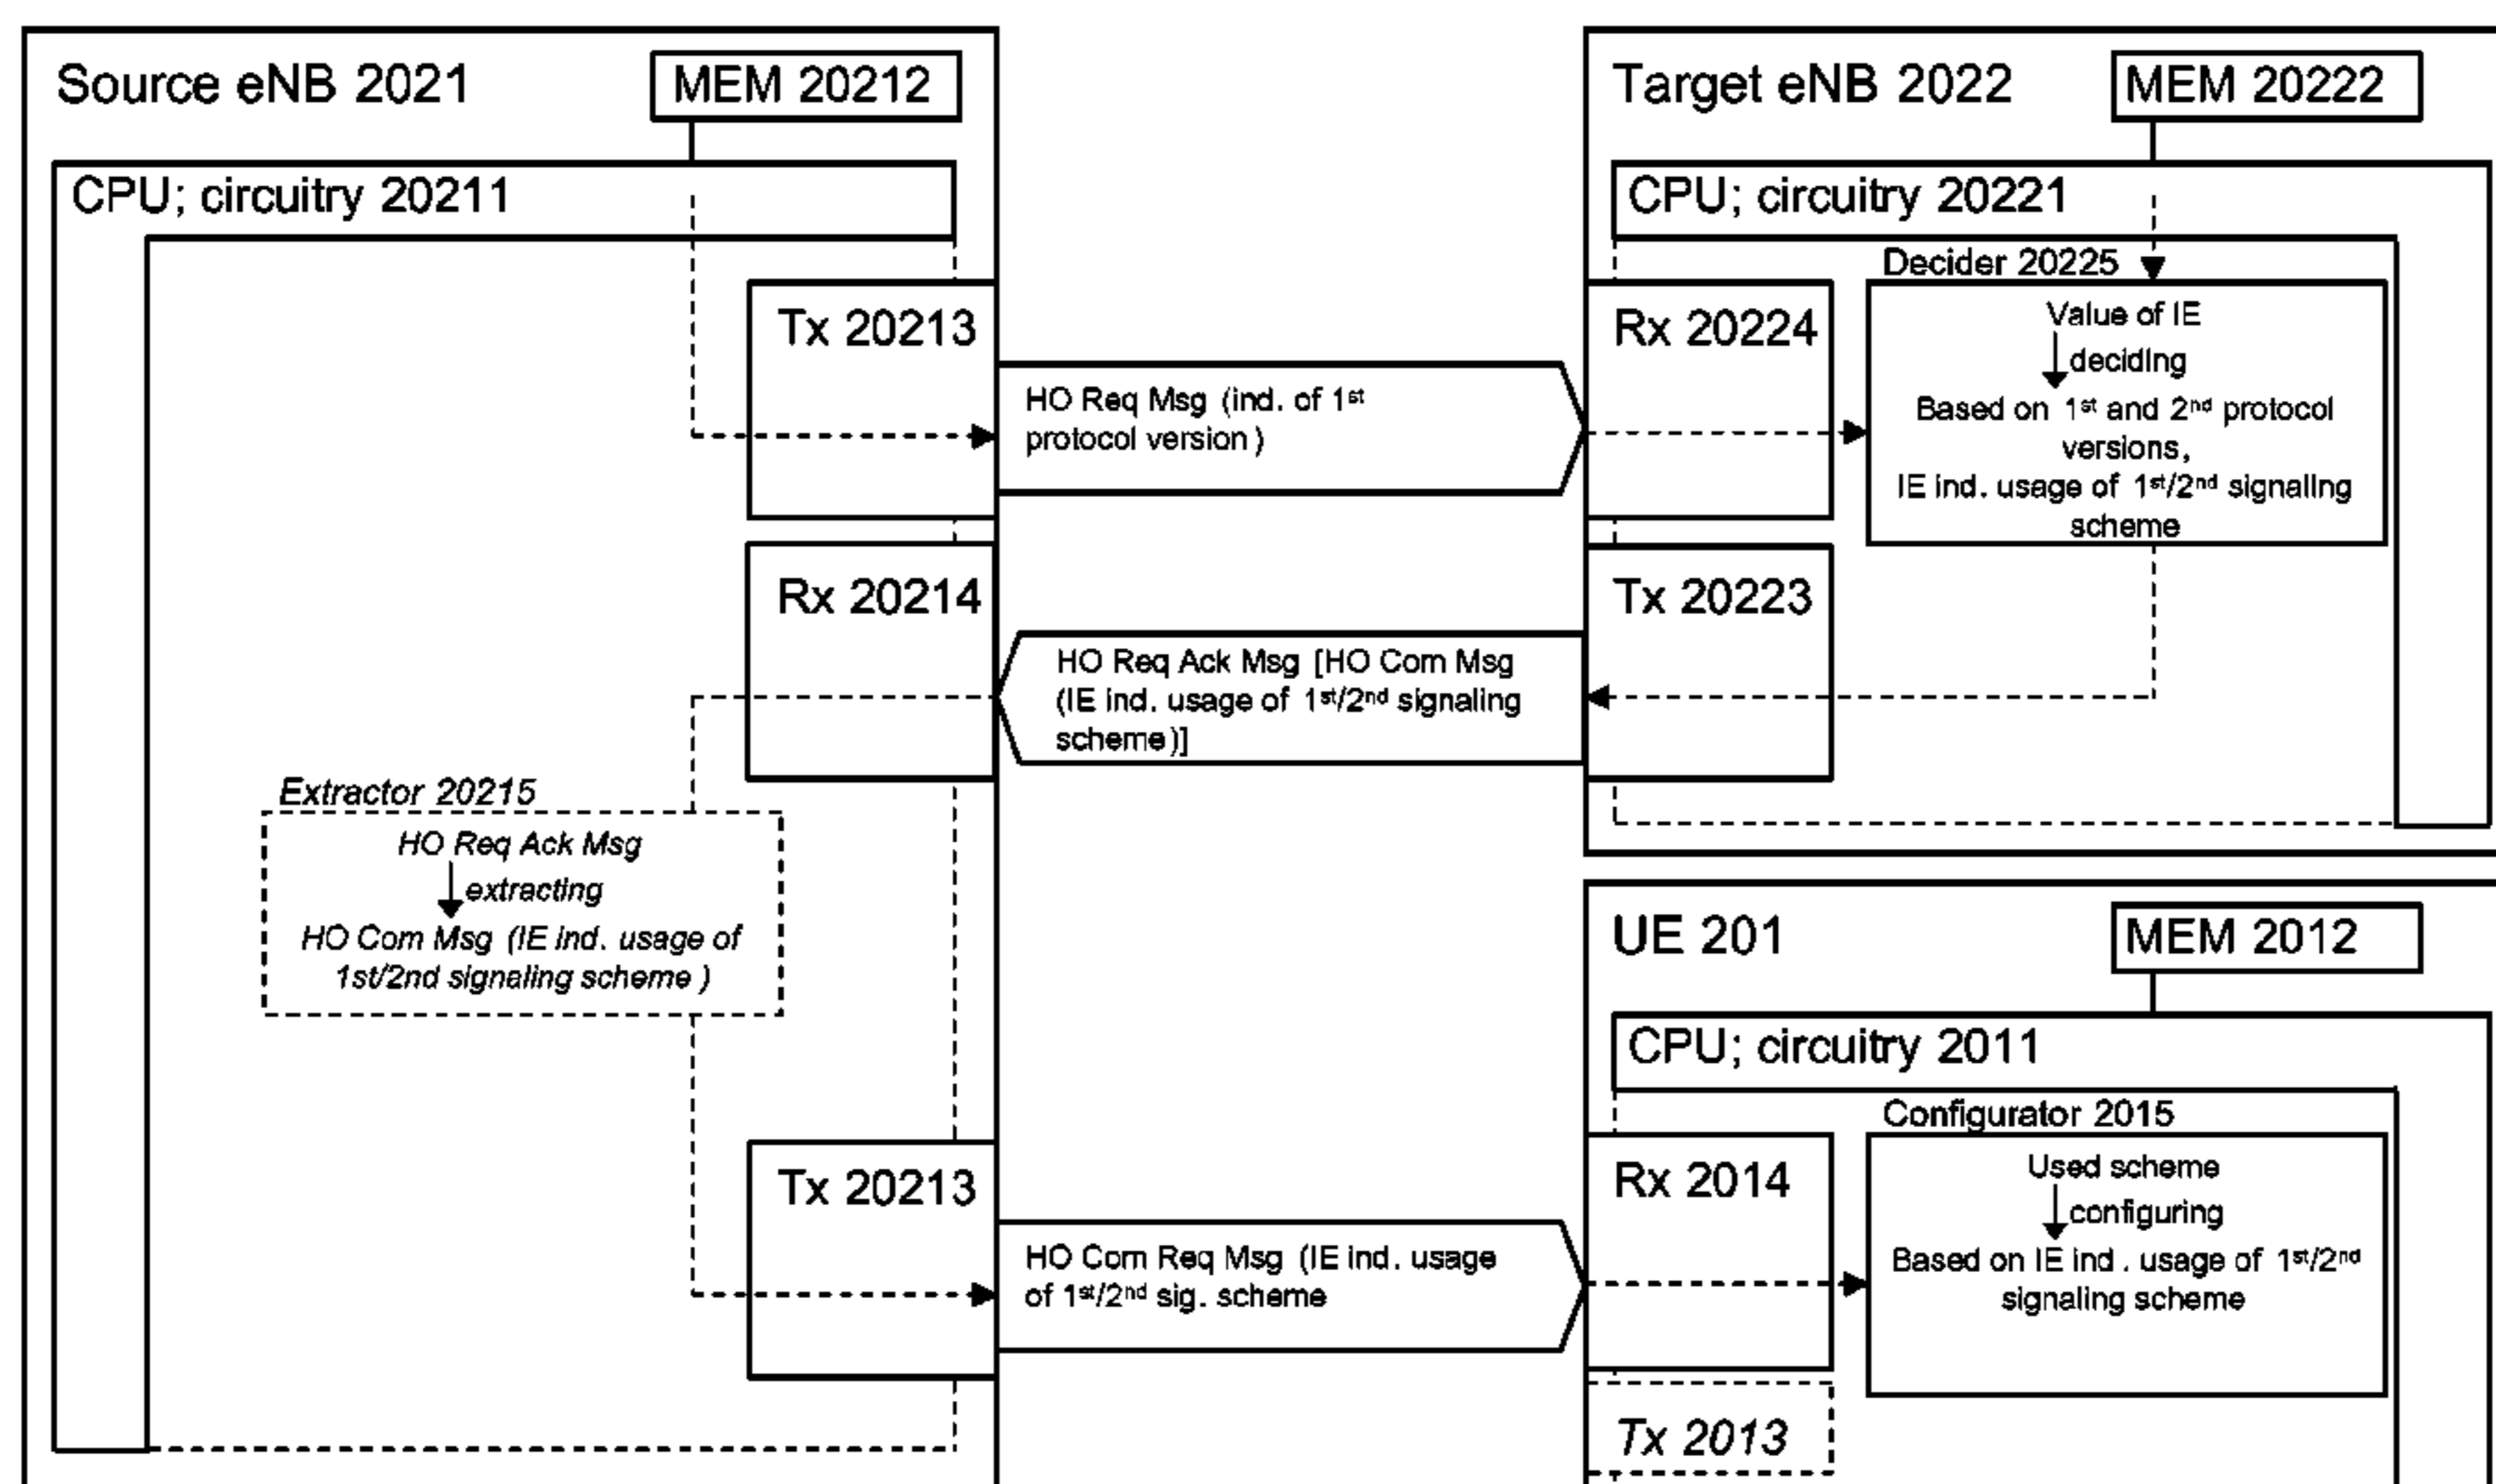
Source eNB 2021
MEM 20212
CPU; circuitry 20211
Tx 20213
HO Req Msg (ind. of 1$^{st}$ protocol version )
Rx 20214
HO Req Ack Msg [HO Com Msg (IE ind. usage of 1$^{st}$/2$^{nd}$ signaling scheme)]
Extractor 20215
HO Req Ack Msg
extracting
HO Com Msg (IE ind. usage of 1st/2nd signaling scheme )
Tx 20213
HO Com Req Msg (IE ind. usage of 1$^{st}$/2$^{nd}$ sig. scheme

Target eNB 2022
MEM 20222
CPU; circuitry 20221
Decider 20225
Rx 20224
Value of IE
deciding
Based on 1$^{st}$ and 2$^{nd}$ protocol versions,
IE ind. usage of 1$^{st}$/2$^{nd}$ signaling scheme
Tx 20223

UE 201
MEM 2012
CPU; circuitry 2011
Configurator 2015
Rx 2014
Used scheme
configuring
Based on IE ind . usage of 1$^{st}$/2$^{nd}$ signaling scheme
Tx 2013